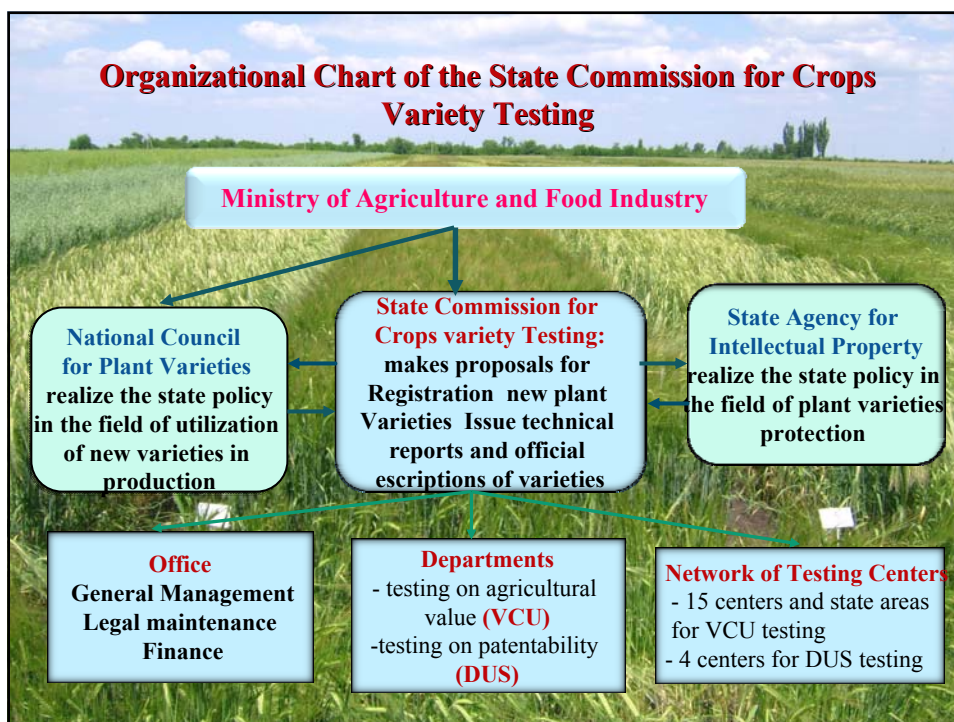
Organizational Chart of the State Commission for Crops Variety Testing

Ministry of Agriculture and Food Industry

National Council for Plant Varieties realize the state policy in the field of utilization of new varieties in production

State Commission for Crops variety Testing: makes proposals for Registration new plant Varieties Issue technical reports and official escriptions of varieties

State Agency for Intellectual Property realize the state policy in the field of plant varieties protection

Office
General Management
Legal maintenance
Finance

Departments
- testing on agricultural value (VCU)
-testing on patentability (DUS)

Network of Testing Centers
- 15 centers and state areas for VCU testing
- 4 centers for DUS testing